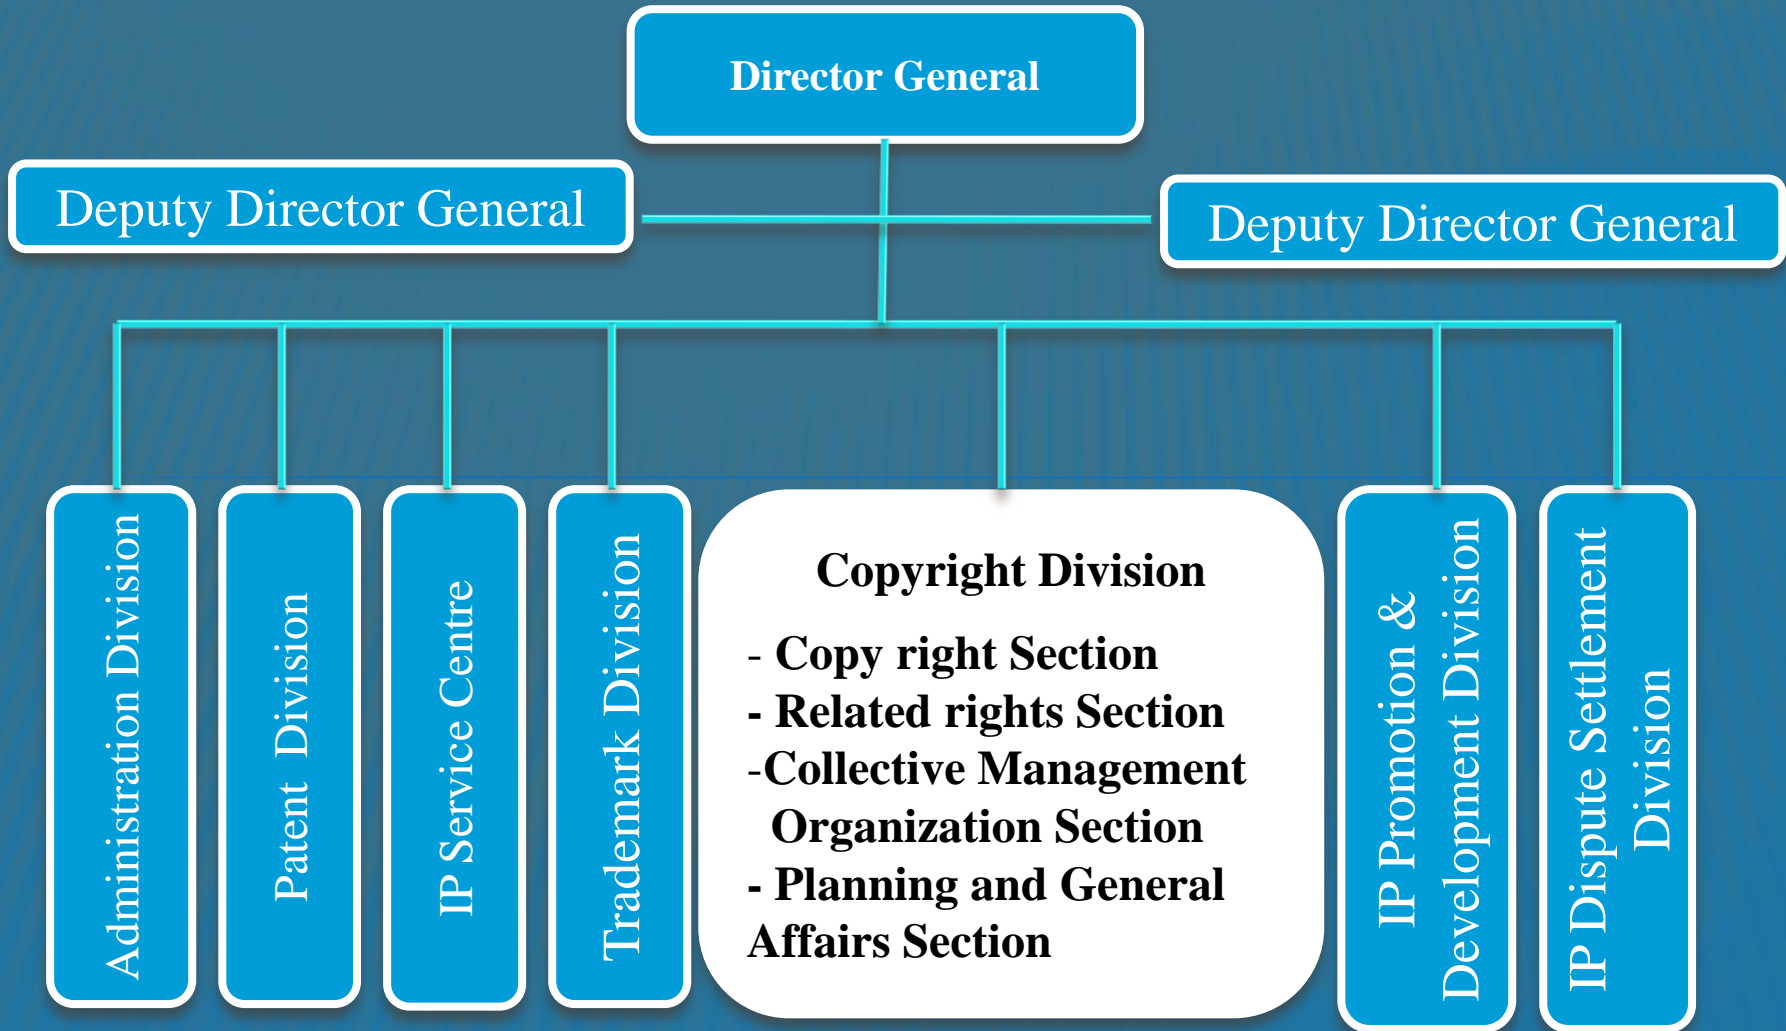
Director General

Deputy Director General

Deputy Director General

Administration Division

Patent Division

IP Service Centre

Trademark Division

Copyright Division

- Copy right Section
- Related rights Section
-Collective Management Organization Section
- Planning and General Affairs Section

IP Promotion & Development Division

IP Dispute Settlement Division